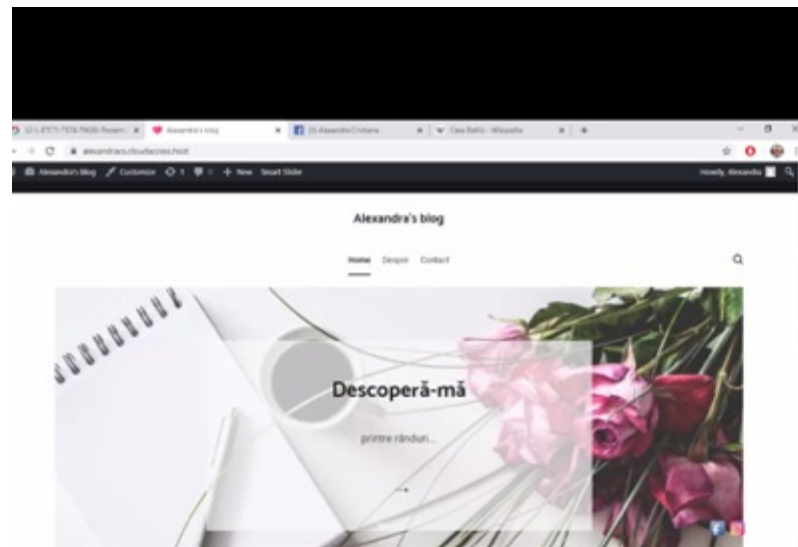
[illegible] | Alexandra's blog | (3) Alexandra Cristiana | Casa Battlo - Wikipedia | +

alexandracu.cloudaccess.host

Alexandra's blog   Customize   1   1   + New   Smart Slider   Howdy, Alexandra

Alexandra's blog

Home   Despre   Contact

Descoperă-mă

printre rânduri...